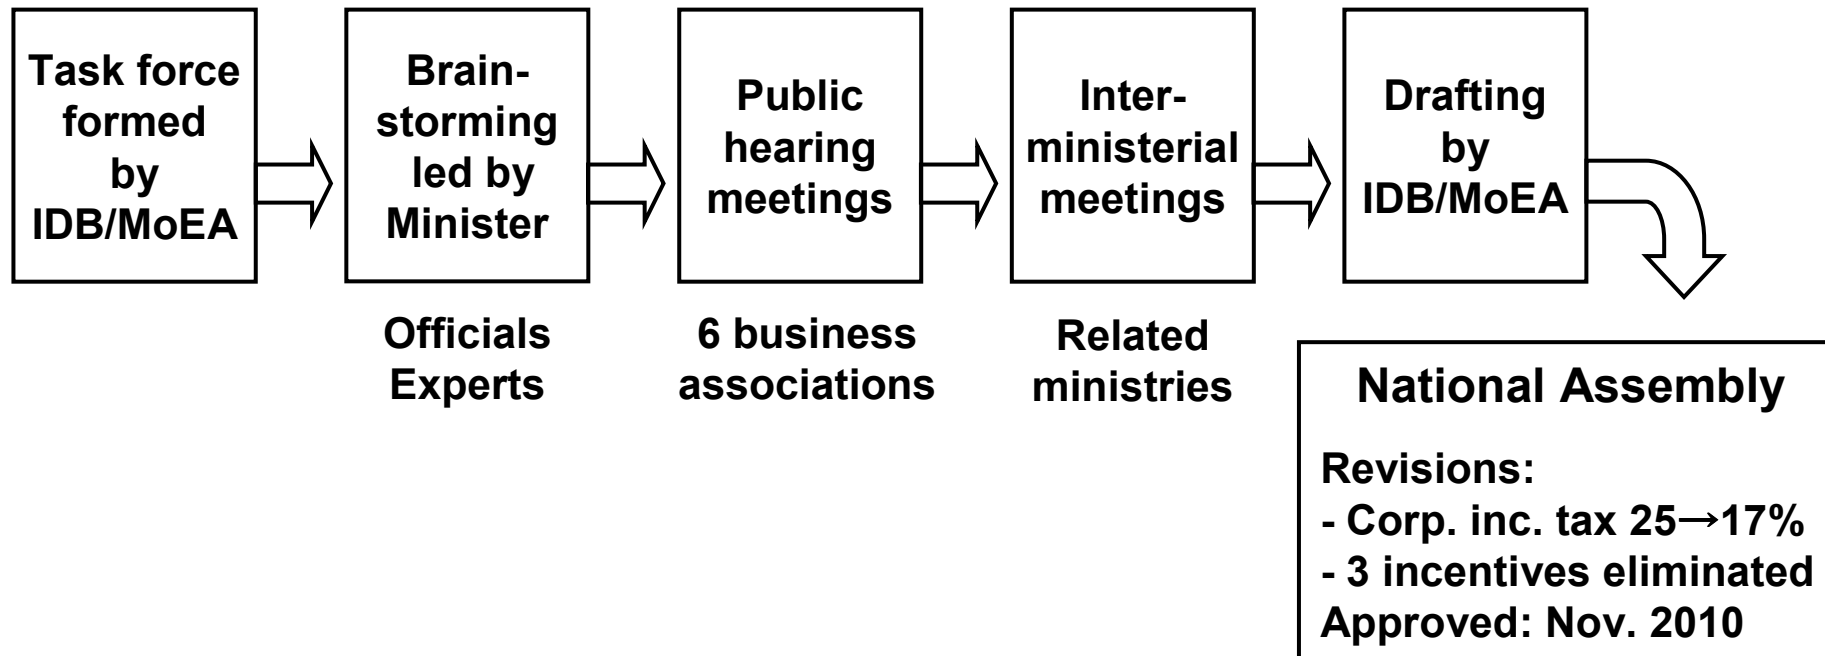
Task force formed by IDB/MoEA

Brainstorming led by Minister

Officials
Experts

Public hearing meetings

6 business associations

Interministerial meetings

Related ministries

Drafting by IDB/MoEA

National Assembly

Revisions:
- Corp. inc. tax 25→17%
- 3 incentives eliminated
Approved: Nov. 2010